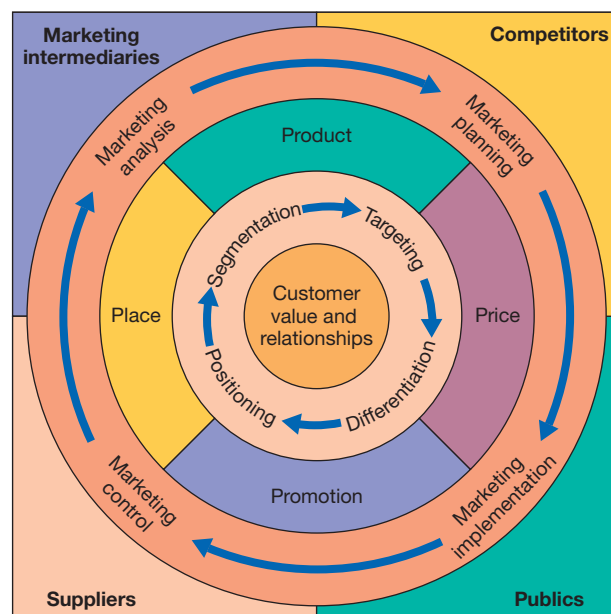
Marketing intermediaries

Competitors

Marketing analysis

Marketing planning

Product

Segmentation

Targeting

Place

Customer value and relationships

Price

Positioning

Differentiation

Promotion

Marketing control

Marketing implementation

Suppliers

Publics